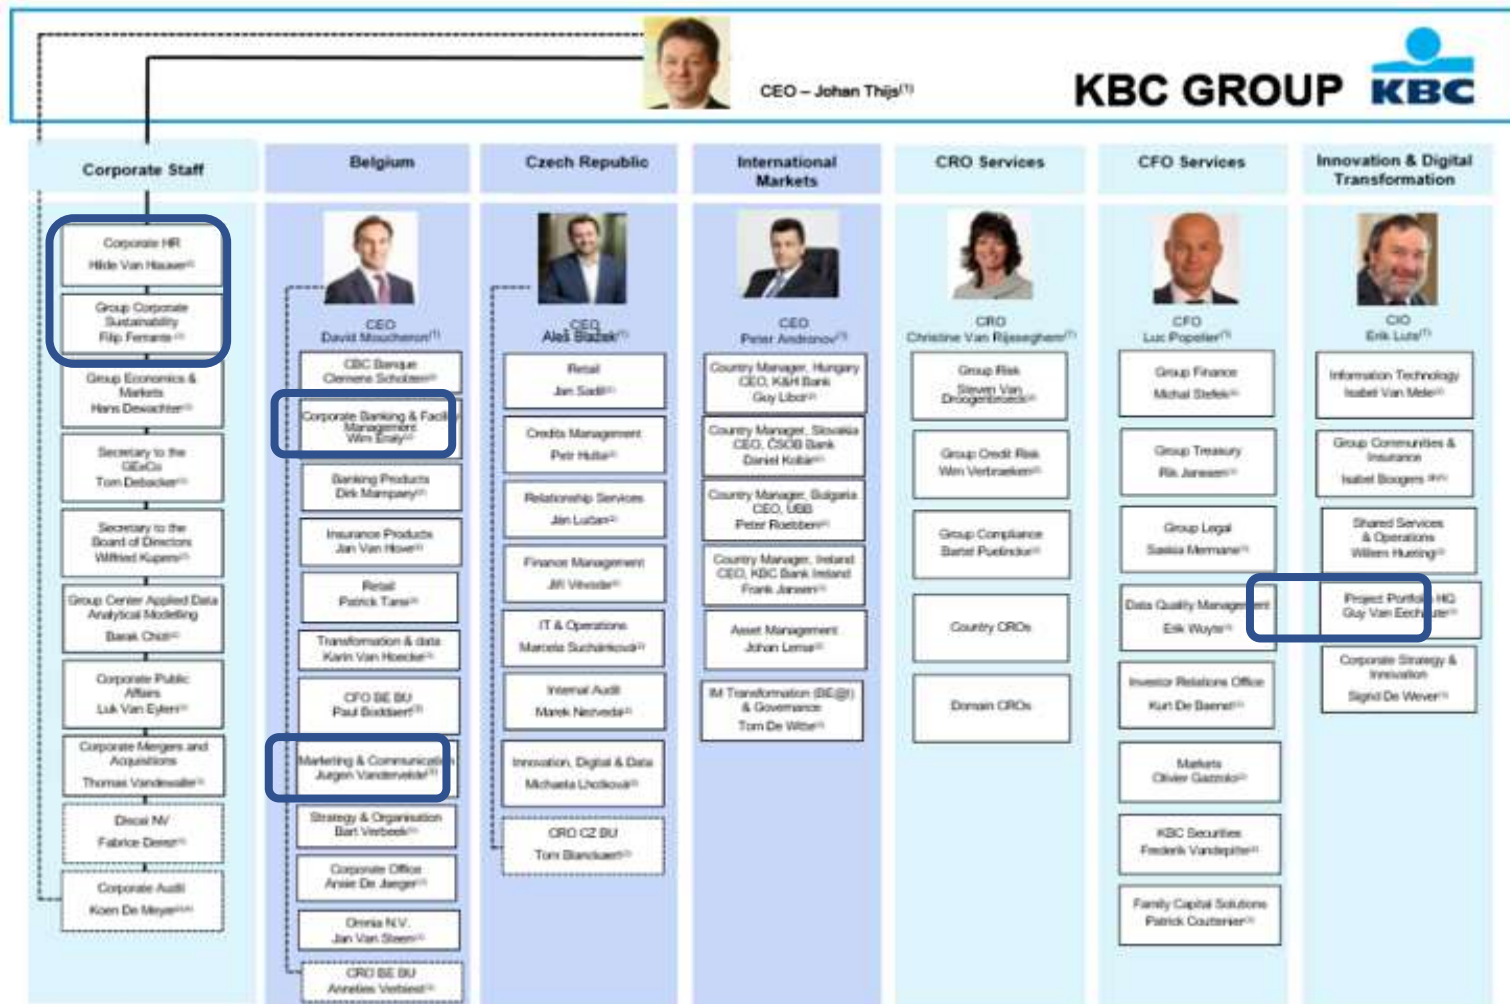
CEO – Johan Thijs$^{(1)}$

KBC GROUP

KBC

Corporate Staff

Corporate HR
Hilde Van Hauwe$^{(2)}$

Group Corporate Sustainability
Filip Ferrante$^{(2)}$

Group Economics & Markets
Hans Dewachter$^{(2)}$

Secretary to the GExCo
Tom Debacker$^{(2)}$

Secretary to the Board of Directors
Wilfried Kupers$^{(2)}$

Group Center Applied Data Analytical Modelling
Barak Chizi$^{(2)}$

Corporate Public Affairs
Luk Van Eylen$^{(2)}$

Corporate Mergers and Acquisitions
Thomas Vandewalle$^{(2)}$

Discai NV
Fabrice Deraz$^{(2)}$

Corporate Audit
Koen De Meyer$^{(2)(3)}$

Belgium

CEO
David Moucheron$^{(1)}$

CBC Banque
Clemens Scholtes$^{(2)}$

Corporate Banking & Facility Management
Wim Eraly$^{(2)}$

Banking Products
Dirk Mampaey$^{(2)}$

Insurance Products
Jan Van Hove$^{(2)}$

Retail
Patrick Tans$^{(2)}$

Transformation & data
Karin Van Hoecke$^{(2)}$

CFO BE BU
Paul Boddaert$^{(2)}$

Marketing & Communication
Jurgen Vandervelde$^{(2)}$

Strategy & Organisation
Bart Verbeek$^{(2)}$

Corporate Office
Ansie De Jaeger$^{(2)}$

Omnia N.V.
Jan Van Steen$^{(2)}$

CRO BE BU
Annelies Verbiest$^{(2)}$

Czech Republic

CEO
Aleš Blažek$^{(1)}$

Retail
Jan Sadil$^{(2)}$

Credits Management
Petr Hutla$^{(2)}$

Relationship Services
Jan Lučan$^{(2)}$

Finance Management
Jiří Vévoda$^{(2)}$

IT & Operations
Marcela Suchánková$^{(2)}$

Internal Audit
Marek Neznedal$^{(2)}$

Innovation, Digital & Data
Michaela Lhotková$^{(2)}$

CRO CZ BU
Tom Blanckaert$^{(2)}$

International Markets

CEO
Peter Andronov$^{(1)}$

Country Manager, Hungary
CEO, K&H Bank
Guy Libot$^{(2)}$

Country Manager, Slovakia
CEO, ČSOB Bank
Daniel Kollar$^{(2)}$

Country Manager, Bulgaria
CEO, UBB
Peter Roebben$^{(2)}$

Country Manager, Ireland
CEO, KBC Bank Ireland
Frank Janssen$^{(2)}$

Asset Management
Johan Lema$^{(2)}$

IM Transformation (BE@) & Governance
Tom De Witte$^{(2)}$

CRO Services

CRO
Christine Van Rijsseghem$^{(1)}$

Group Risk
Steven Van Droogenbroeck$^{(2)}$

Group Credit Risk
Wim Verbraeken$^{(2)}$

Group Compliance
Bartel Puelinckx$^{(2)}$

Country CROs

Domain CROs

CFO Services

CFO
Luc Popelier$^{(1)}$

Group Finance
Michal Stefek$^{(2)}$

Group Treasury
Rik Janssen$^{(2)}$

Group Legal
Saskia Mermans$^{(2)}$

Data Quality Management
Erik Wuyts$^{(2)}$

Investor Relations Office
Kurt De Baenst$^{(2)}$

Markets
Olivier Gazzolo$^{(2)}$

KBC Securities
Frederik Vandepitte$^{(2)}$

Family Capital Solutions
Patrick Coutenier$^{(2)}$

Innovation & Digital Transformation

CIO
Erik Luts$^{(1)}$

Information Technology
Isabel Van Mele$^{(2)}$

Group Communities & Insurance
Isabel Boogers$^{(2)(4)}$

Shared Services & Operations
Willem Hueting$^{(2)}$

Project Portfolio HQ
Guy Van Eechoutte$^{(2)}$

Corporate Strategy & Innovation
Sigrid De Wever$^{(2)}$